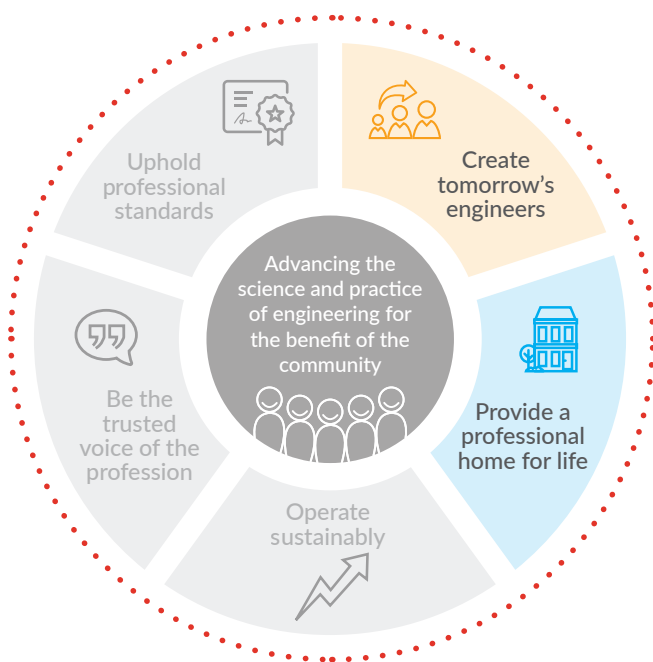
Uphold professional standards

Create tomorrow's engineers

Advancing the science and practice of engineering for the benefit of the community

Be the trusted voice of the profession

Provide a professional home for life

Operate sustainably